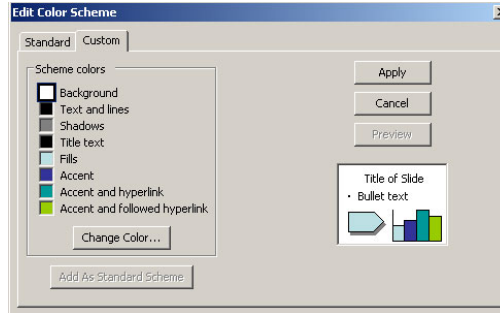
Edit Color Scheme

Standard | Custom

Scheme colors

Background
Text and lines
Shadows
Title text
Fills
Accent
Accent and hyperlink
Accent and followed hyperlink

Change Color...

Add As Standard Scheme

Apply
Cancel
Preview

Title of Slide
• Bullet text